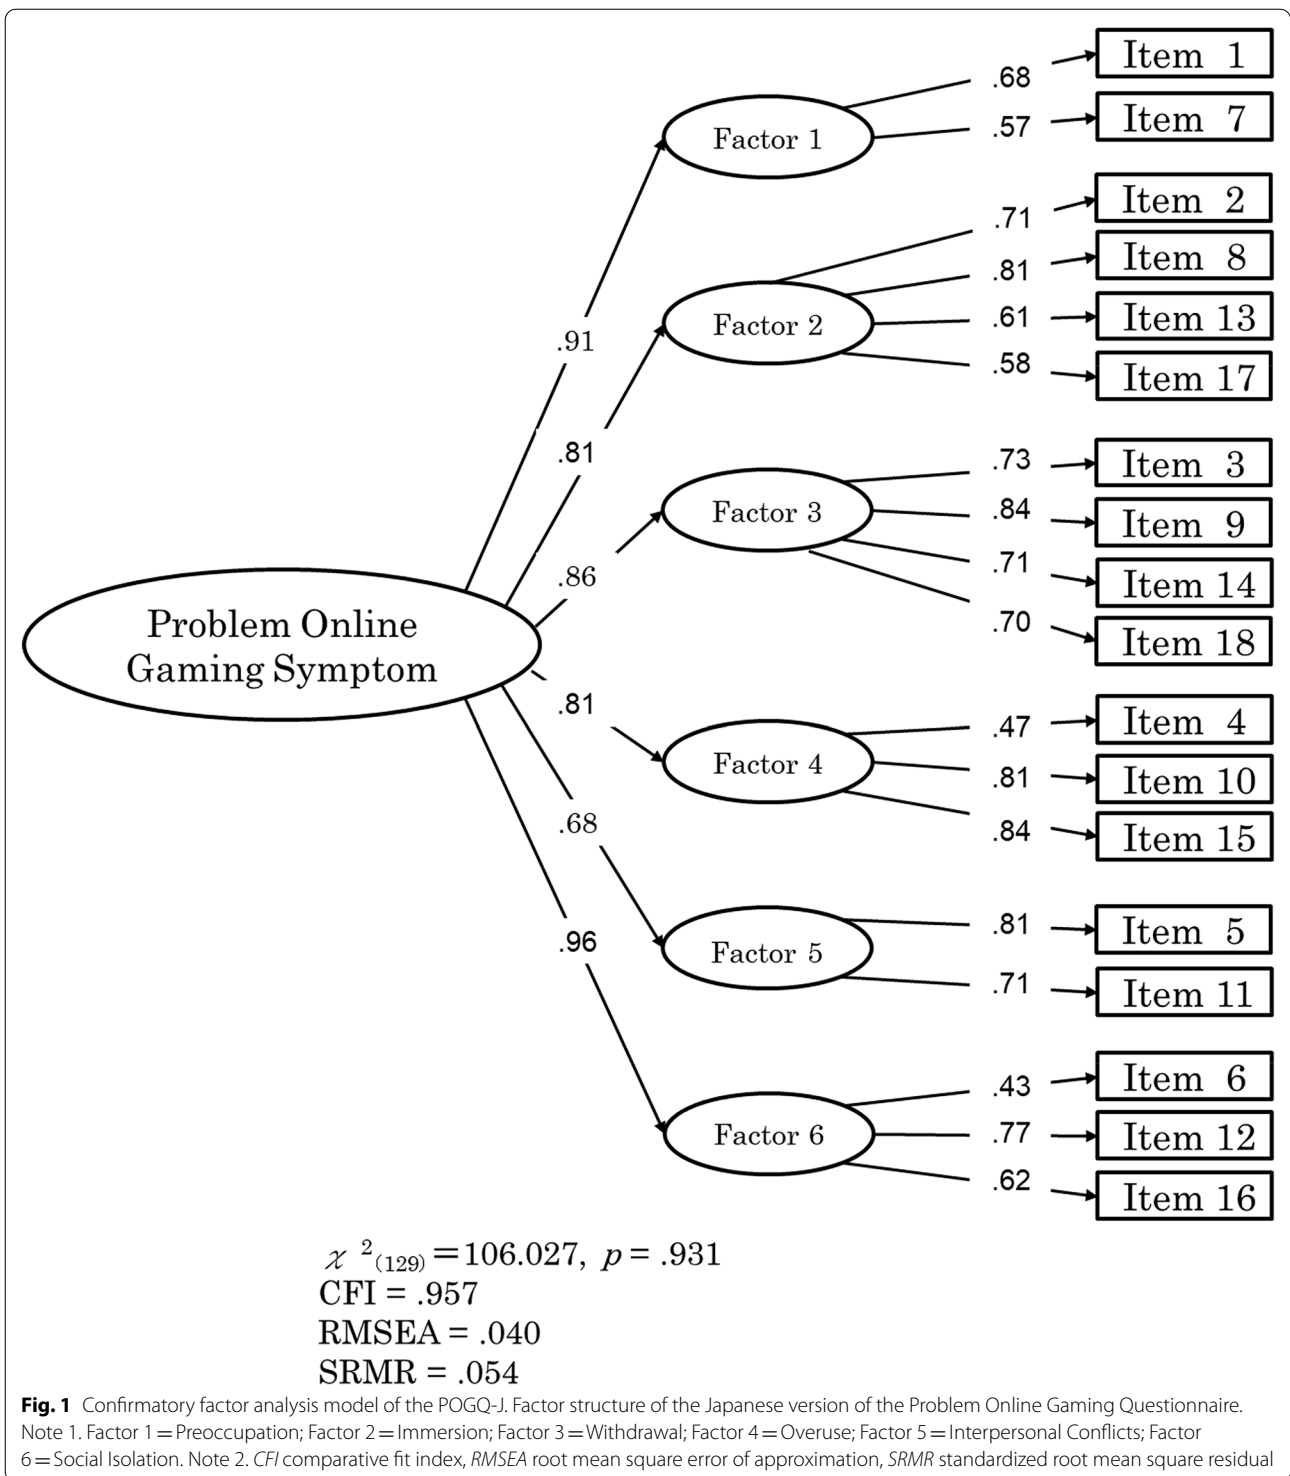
Item 1
.68
Item 7
.57
Factor 1
Item 2
.71
Item 8
.81
Factor 2
Item 13
.61
Item 17
.58
.91
.81
Item 3
.73
Factor 3
Item 9
.84
Item 14
.71
.86
Item 18
.70
Problem Online Gaming Symptom
.81
Item 4
.47
Factor 4
Item 10
.81
Item 15
.84
.68
Item 5
.81
.96
Factor 5
Item 11
.71
Item 6
.43
Factor 6
Item 12
.77
Item 16
.62

$\chi^{2}_{(129)}=106.027$, $p=.931$
CFI = .957
RMSEA = .040
SRMR = .054

**Fig. 1** Confirmatory factor analysis model of the POGQ-J. Factor structure of the Japanese version of the Problem Online Gaming Questionnaire. Note 1. Factor 1 = Preoccupation; Factor 2 = Immersion; Factor 3 = Withdrawal; Factor 4 = Overuse; Factor 5 = Interpersonal Conflicts; Factor 6 = Social Isolation. Note 2. *CFI* comparative fit index, *RMSEA* root mean square error of approximation, *SRMR* standardized root mean square residual